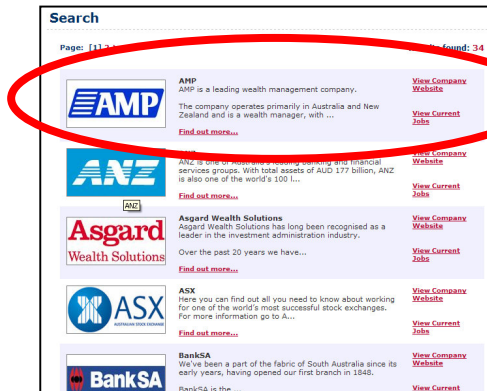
Search

Page: [1] 2 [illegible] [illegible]ts found: 34

AMP

AMP
AMP is a leading wealth management company.

The company operates primarily in Australia and New Zealand and is a wealth manager, with ...

Find out more...

View Company Website

View Current Jobs

ANZ

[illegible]
ANZ is one of Australia's leading banking and financial services groups. With total assets of AUD 177 billion, ANZ is also one of the world's 100 l...

Find out more...

View Company Website

View Current Jobs

ANZ

Asgard Wealth Solutions

Asgard Wealth Solutions
Asgard Wealth Solutions has long been recognised as a leader in the investment administration industry.

Over the past 20 years we have...

Find out more...

View Company Website

View Current Jobs

ASX
AUSTRALIAN STOCK EXCHANGE

ASX
Here you can find out all you need to know about working for one of the world's most successful stock exchanges. For more information go to A...

Find out more...

View Company Website

View Current Jobs

BankSA

BankSA
We've been a part of the fabric of South Australia since its early years, having opened our first branch in 1848.

BankSA is the ...

View Current